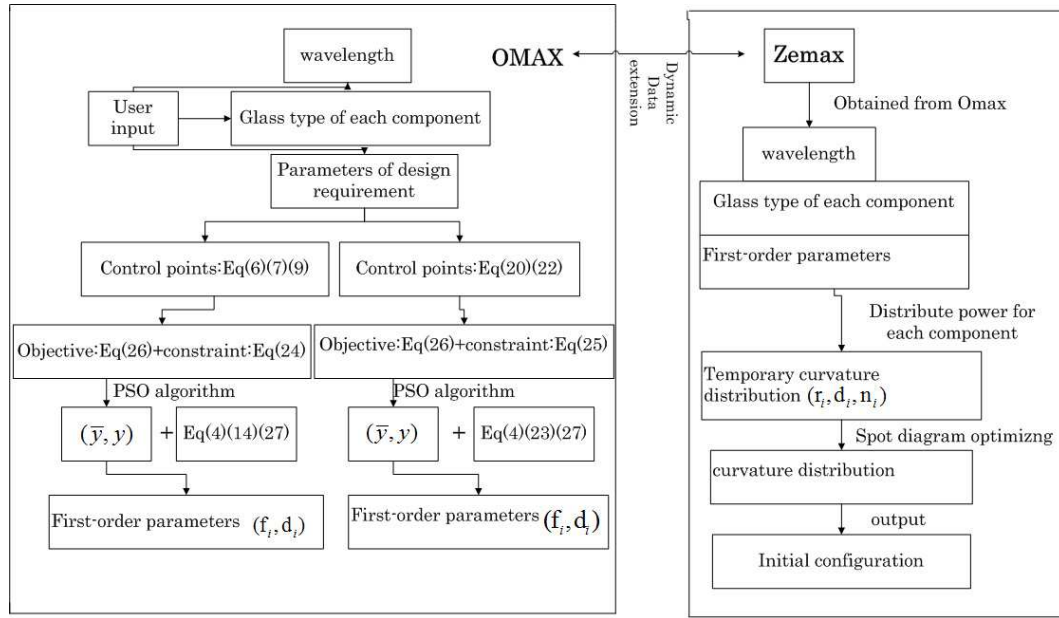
wavelength

User input

Glass type of each component

Parameters of design requirement

Control points:Eq(6)(7)(9)

Control points:Eq(20)(22)

Objective:Eq(26)+constraint:Eq(24)

Objective:Eq(26)+constraint:Eq(25)

PSO algorithm

PSO algorithm

$(\bar{y}, y)$ + Eq(4)(14)(27)

$(\bar{y}, y)$ + Eq(4)(23)(27)

First-order parameters $(f_i, d_i)$

First-order parameters $(f_i, d_i)$

OMAX

Dynamic Data extension

Zemax

Obtained from Omax

wavelength

Glass type of each component

First-order parameters

Distribute power for each component

Temporary curvature distribution $(r_i, d_i, n_i)$

Spot diagram optimizng

curvature distribution

output

Initial configuration